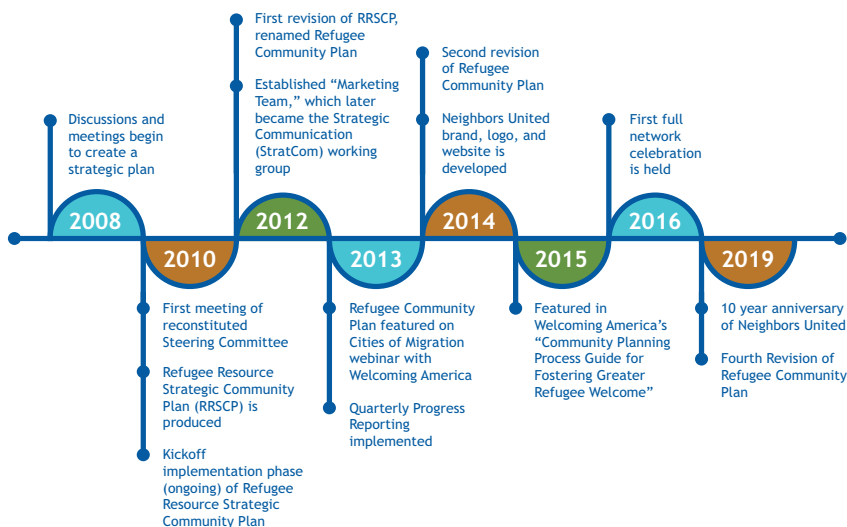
Discussions and meetings begin to create a strategic plan

2008

2010

First meeting of reconstituted Steering Committee

Refugee Resource Strategic Community Plan (RRSCP) is produced

Kickoff implementation phase (ongoing) of Refugee Resource Strategic Community Plan

First revision of RRSCP, renamed Refugee Community Plan

Established "Marketing Team," which later became the Strategic Communication (StratCom) working group

2012

2013

Refugee Community Plan featured on Cities of Migration webinar with Welcoming America

Quarterly Progress Reporting implemented

Second revision of Refugee Community Plan

Neighbors United brand, logo, and website is developed

2014

2015

Featured in Welcoming America's "Community Planning Process Guide for Fostering Greater Refugee Welcome"

First full network celebration is held

2016

2019

10 year anniversary of Neighbors United

Fourth Revision of Refugee Community Plan